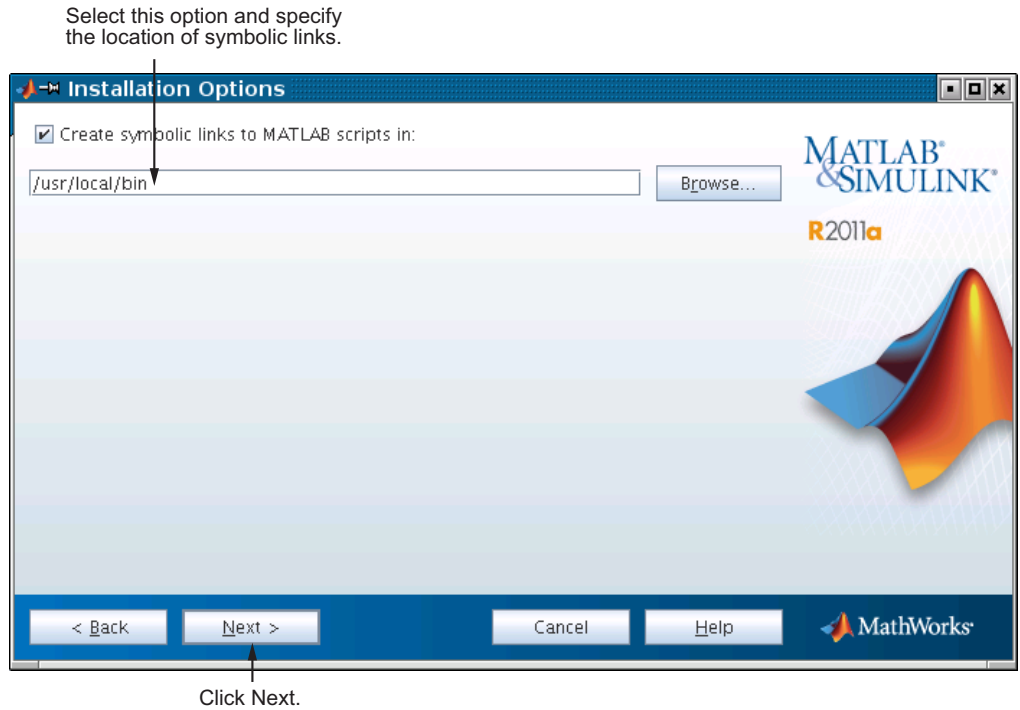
Select this option and specify the location of symbolic links.

Installation Options

Create symbolic links to MATLAB scripts in:

/usr/local/bin

Browse...

MATLAB®
&SIMULINK®

R2011a

< Back

Next >

Cancel

Help

MathWorks®

Click Next.